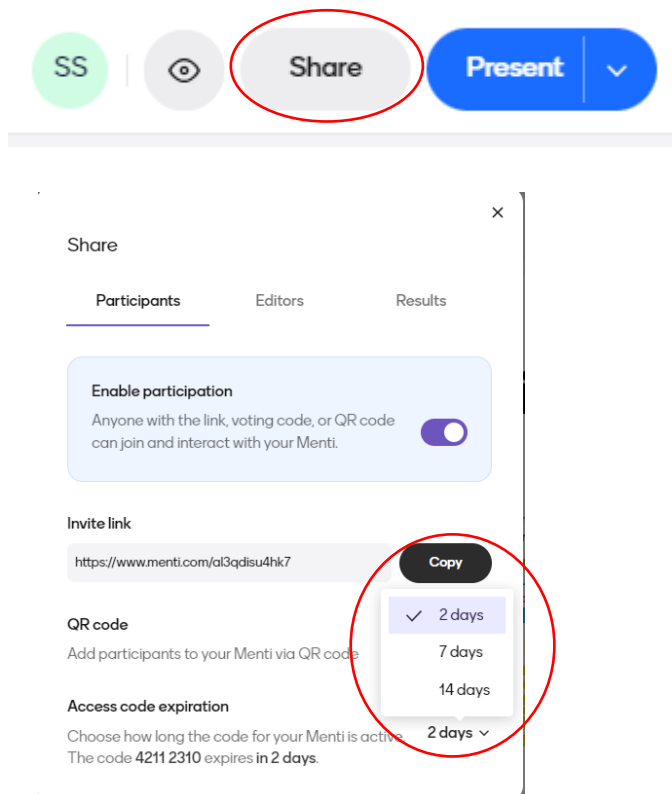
SS

Share

Present

×

Share

Participants

Editors

Results

Enable participation

Anyone with the link, voting code, or QR code can join and interact with your Menti.

Invite link

https://www.menti.com/al3qdisu4hk7

Copy

2 days

7 days

14 days

QR code

Add participants to your Menti via QR code

Access code expiration

Choose how long the code for your Menti is active. The code 4211 2310 expires in 2 days.

2 days